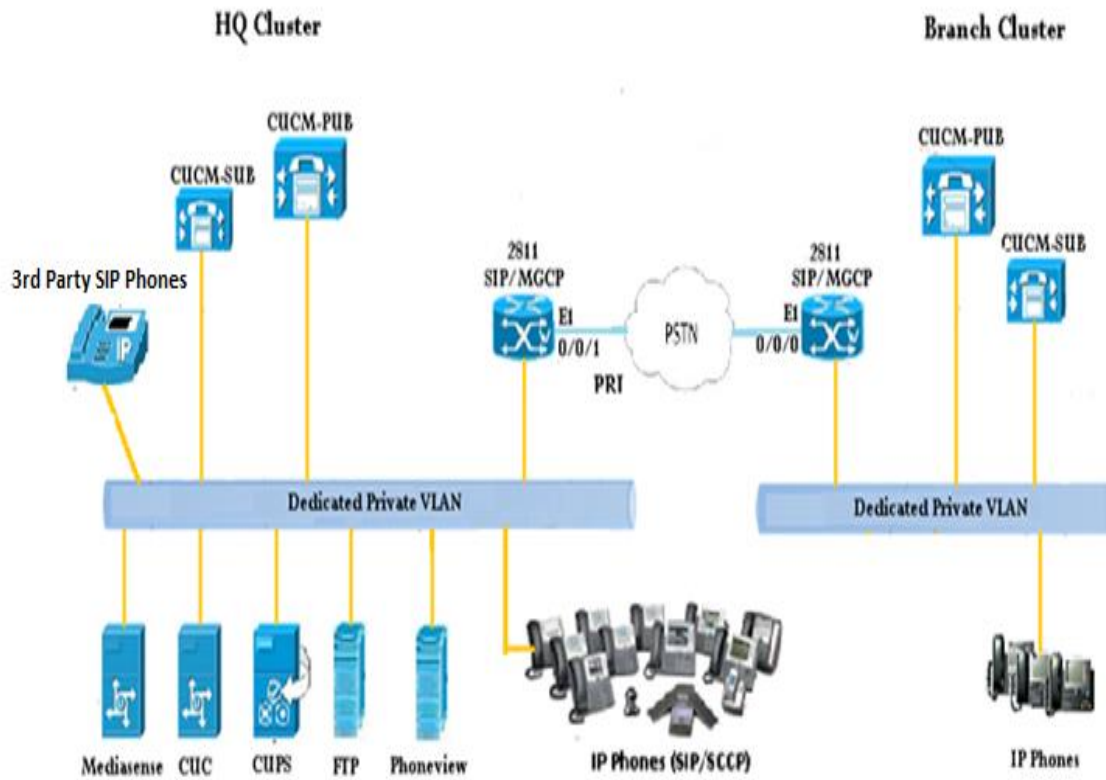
HQ Cluster

Branch Cluster

CUCM-PUB

CUCM-SUB

3rd Party SIP Phones

2811
SIP/MGCP

E1
0/0/1

PSTN

PRI

2811
SIP/MGCP

E1
0/0/0

CUCM-PUB

CUCM-SUB

Dedicated Private VLAN

Dedicated Private VLAN

Mediasense

CUC

CUPS

FTP

Phoneview

IP Phones (SIP/SCCP)

IP Phones